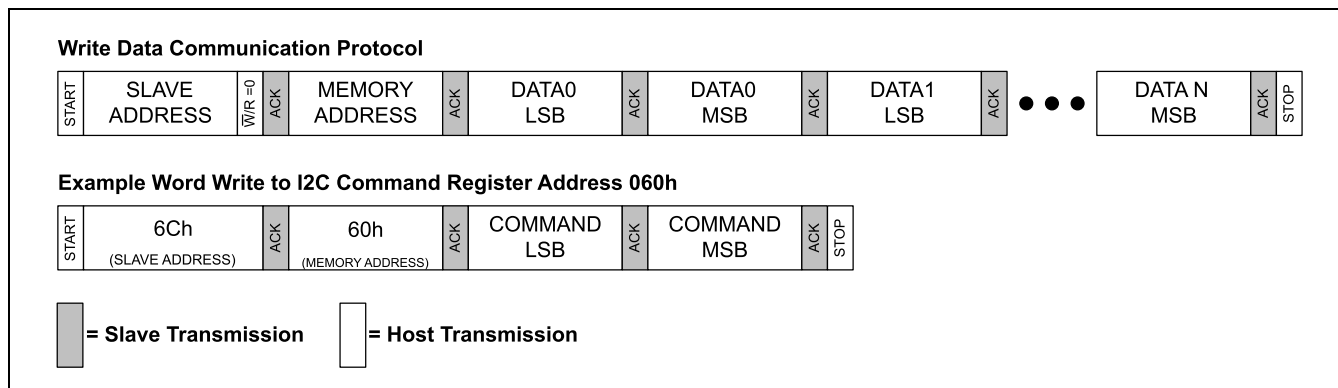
**Write Data Communication Protocol**

| START | SLAVE ADDRESS | $\overline{W}/R$ =0 | ACK | MEMORY ADDRESS | ACK | DATA0 LSB | ACK | DATA0 MSB | ACK | DATA1 LSB | ACK | ● ● ● | DATA N MSB | ACK | STOP |
|---|---|---|---|---|---|---|---|---|---|---|---|---|---|---|---|

**Example Word Write to I2C Command Register Address 060h**

| START | 6Ch (SLAVE ADDRESS) | ACK | 60h (MEMORY ADDRESS) | ACK | COMMAND LSB | ACK | COMMAND MSB | ACK | STOP |
|---|---|---|---|---|---|---|---|---|---|

**= Slave Transmission**

**= Host Transmission**